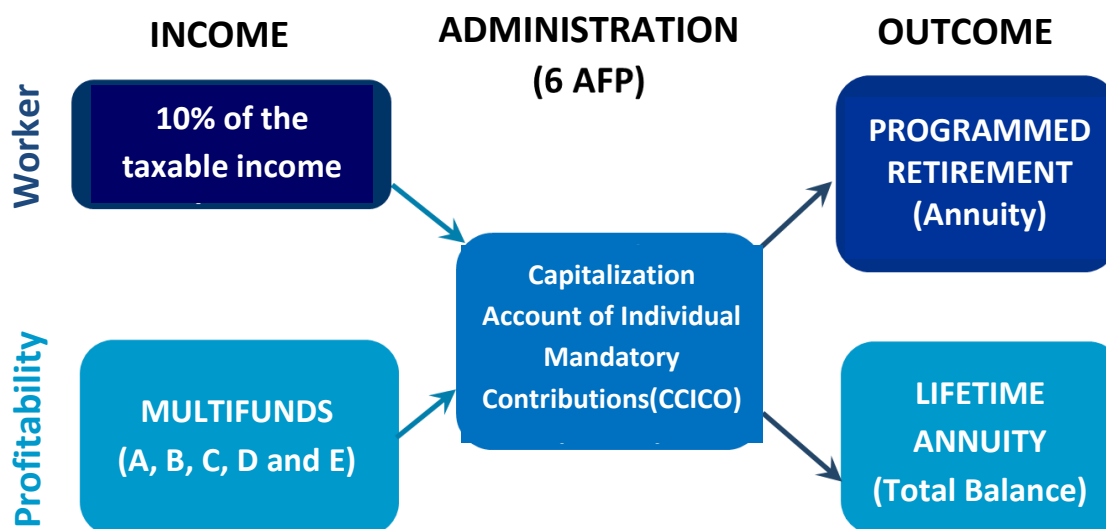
INCOME

ADMINISTRATION (6 AFP)

OUTCOME

Worker

10% of the taxable income

Profitability

MULTIFUNDS (A, B, C, D and E)

Capitalization Account of Individual Mandatory Contributions(CCICO)

PROGRAMMED RETIREMENT (Annuity)

LIFETIME ANNUITY (Total Balance)